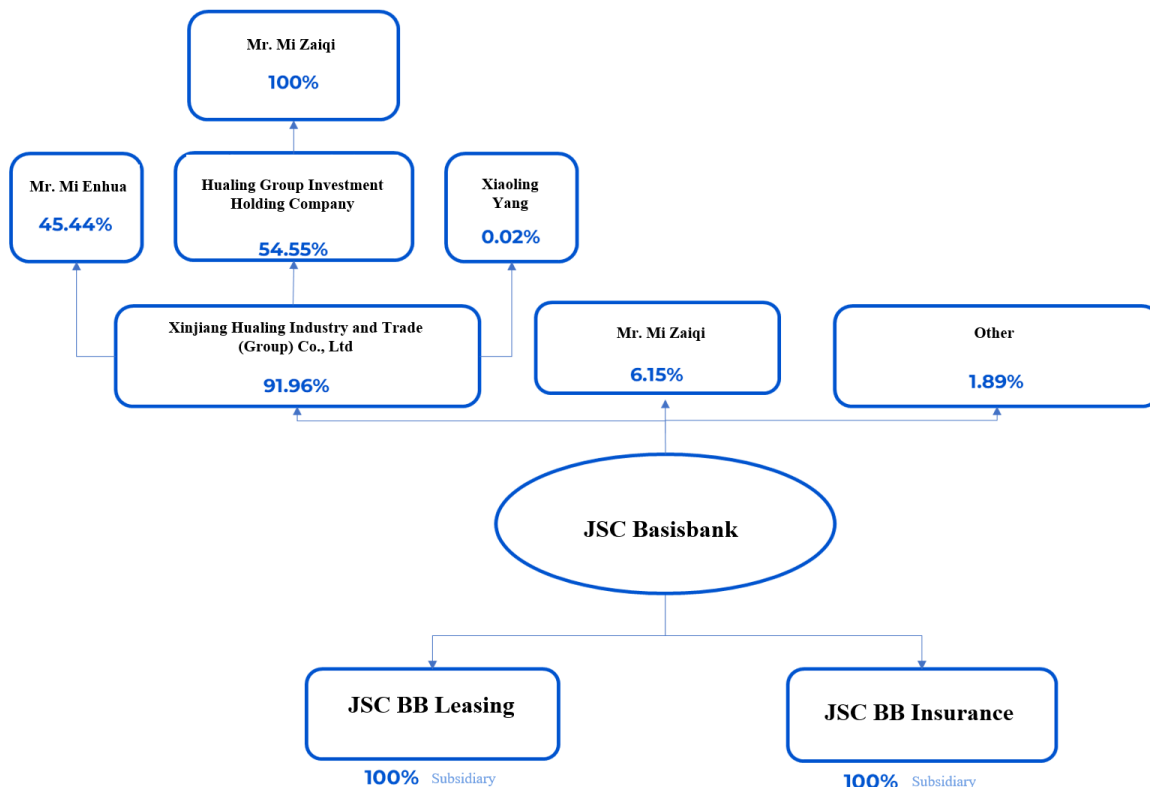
Mr. Mi Zaiqi
100%

Mr. Mi Enhua
45.44%

Hualing Group Investment Holding Company
54.55%

Xiaoling Yang
0.02%

Xinjiang Hualing Industry and Trade (Group) Co., Ltd
91.96%

Mr. Mi Zaiqi
6.15%

Other
1.89%

JSC Basisbank

JSC BB Leasing
100% Subsidiary

JSC BB Insurance
100% Subsidiary